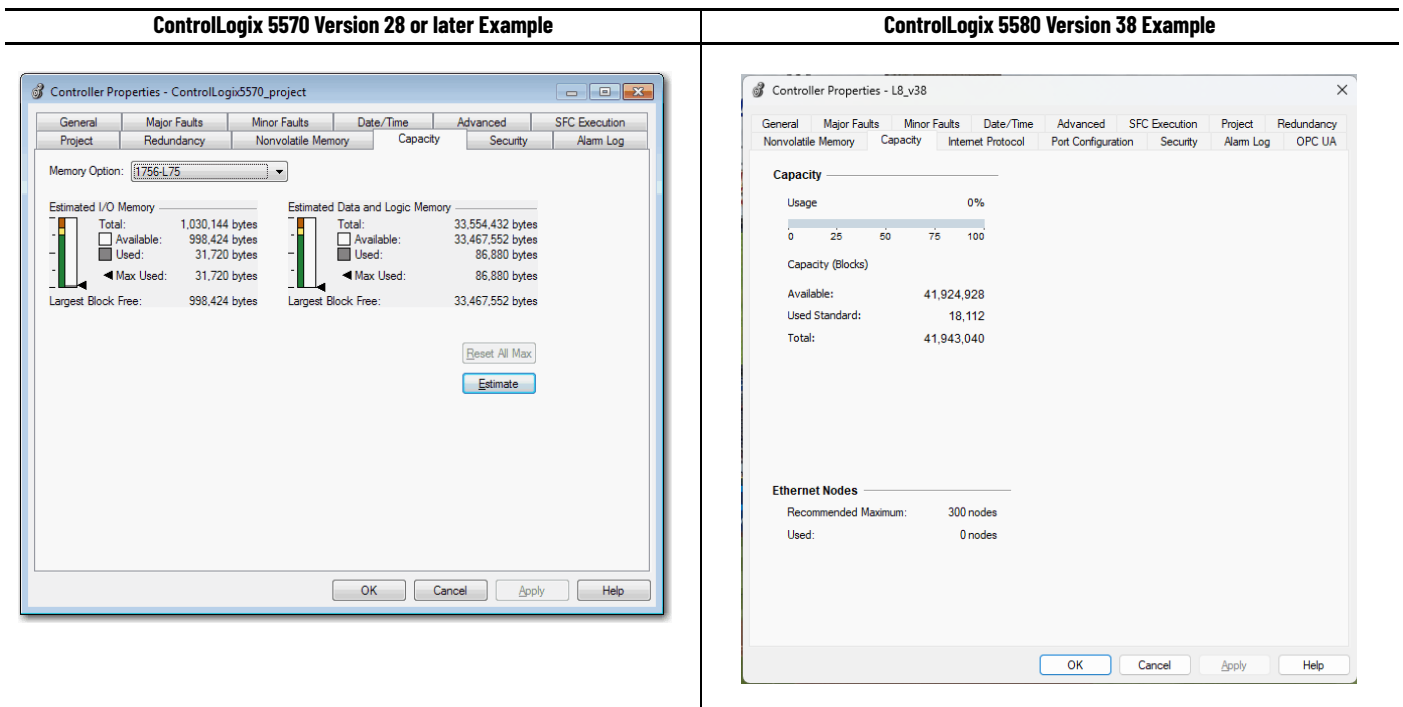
| ControlLogix 5570 Version 28 or later Example | ControlLogix 5580 Version 38 Example |
|---|---|

Controller Properties - ControlLogix5570_project

General | Major Faults | Minor Faults | Date/Time | Advanced | SFC Execution
Project | Redundancy | Nonvolatile Memory | Capacity | Security | Alarm Log

Memory Option: 1756-L75

Estimated I/O Memory
Total: 1,030,144 bytes
Available: 998,424 bytes
Used: 31,720 bytes
Max Used: 31,720 bytes
Largest Block Free: 998,424 bytes

Estimated Data and Logic Memory
Total: 33,554,432 bytes
Available: 33,467,552 bytes
Used: 86,880 bytes
Max Used: 86,880 bytes
Largest Block Free: 33,467,552 bytes

Reset All Max
Estimate

OK | Cancel | Apply | Help

Controller Properties - L8_v38

General | Major Faults | Minor Faults | Date/Time | Advanced | SFC Execution | Project | Redundancy
Nonvolatile Memory | Capacity | Internet Protocol | Port Configuration | Security | Alarm Log | OPC UA

Capacity
Usage 0%
0 25 50 75 100
Capacity (Blocks)
Available: 41,924,928
Used Standard: 18,112
Total: 41,943,040

Ethernet Nodes
Recommended Maximum: 300 nodes
Used: 0 nodes

OK | Cancel | Apply | Help